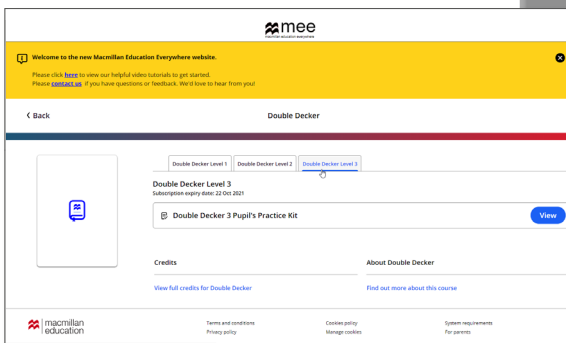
mee
macmillan education everywhere

Welcome to the new Macmillan Education Everywhere website.

Please click here to view our helpful video tutorials to get started.
Please contact us if you have questions or feedback. We'd love to hear from you!

< Back

Double Decker

Double Decker Level 1
Double Decker Level 2
Double Decker Level 3

Double Decker Level 3
Subscription expiry date: 22 Oct 2021

Double Decker 3 Pupil's Practice Kit

View

Credits

View full credits for Double Decker

About Double Decker

Find out more about this course

macmillan education

Terms and conditions
Privacy policy

Cookies policy
Manage cookies

System requirements
For parents